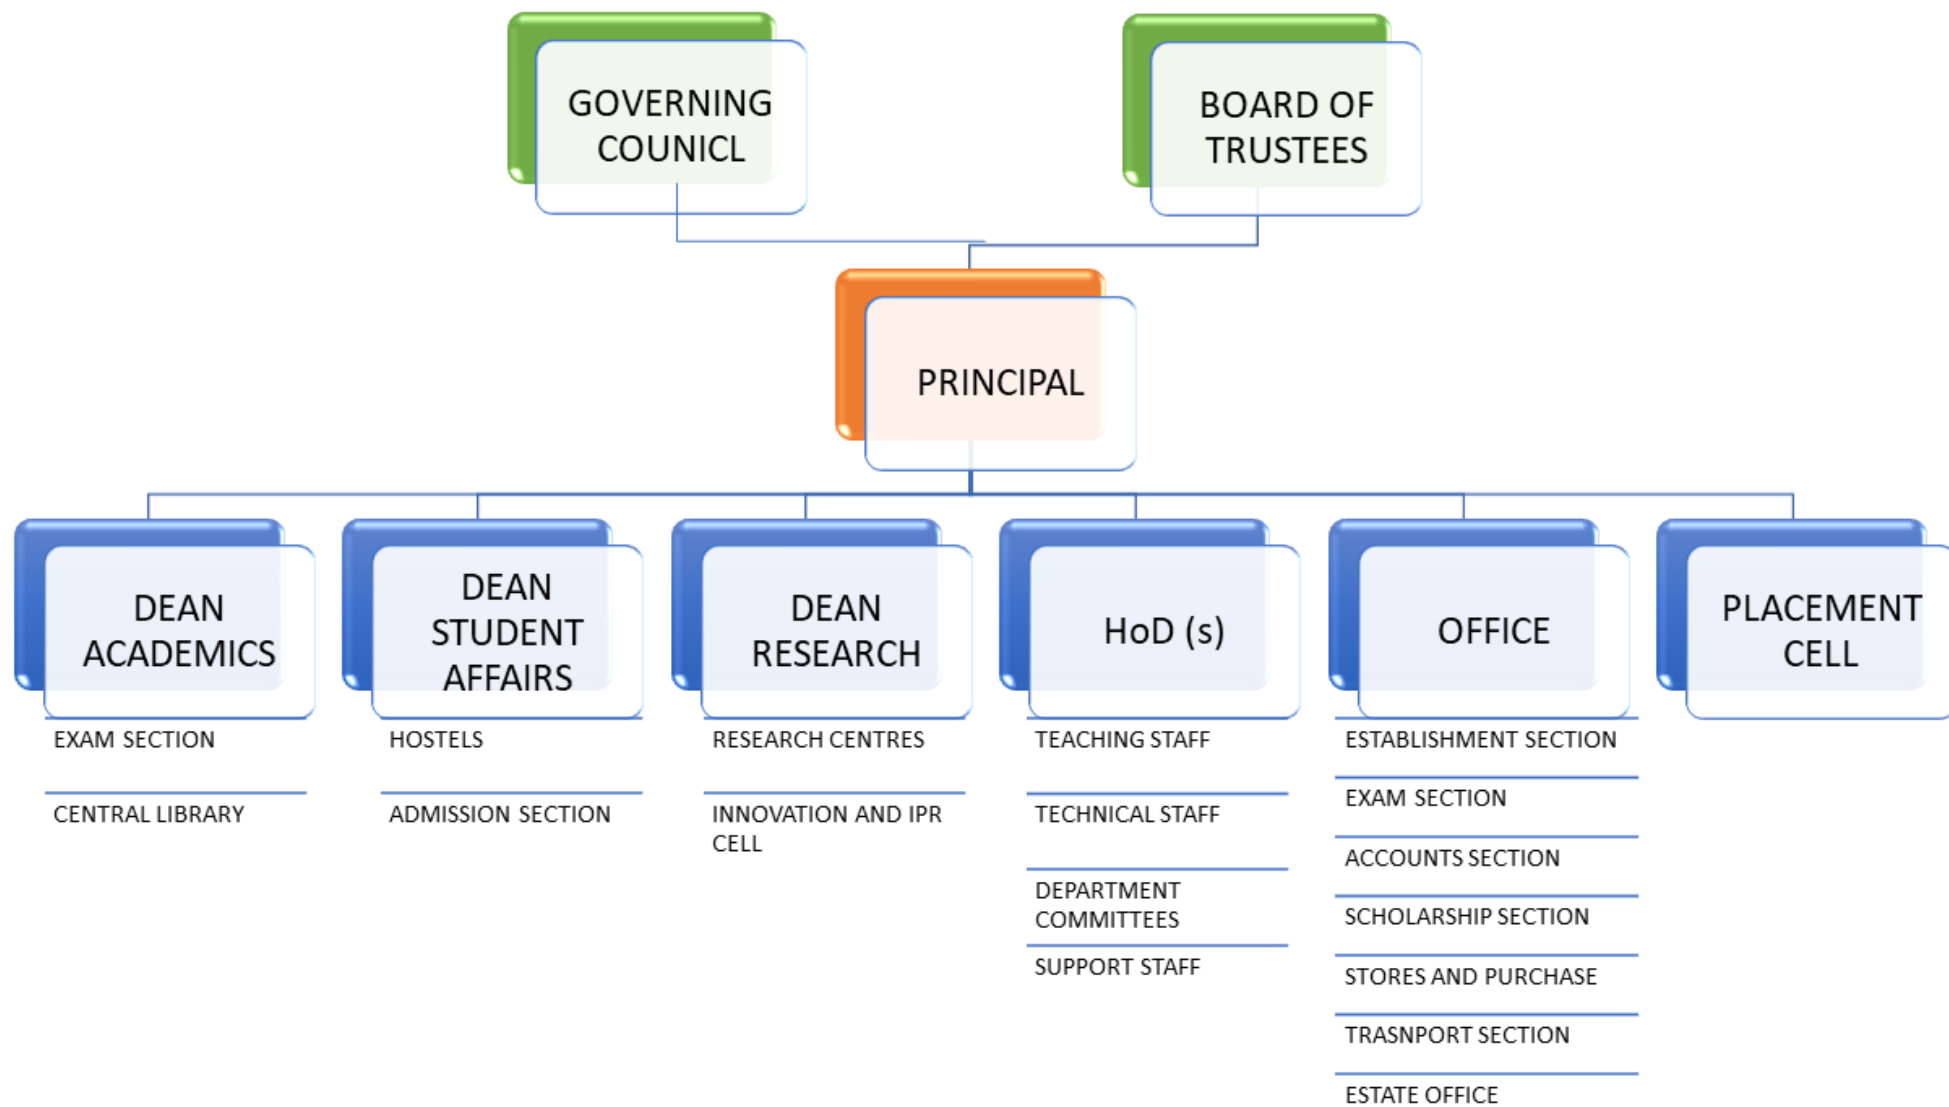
GOVERNING COUNICL

BOARD OF TRUSTEES

PRINCIPAL

DEAN ACADEMICS

EXAM SECTION

CENTRAL LIBRARY

DEAN STUDENT AFFAIRS

HOSTELS

ADMISSION SECTION

DEAN RESEARCH

RESEARCH CENTRES

INNOVATION AND IPR CELL

HoD (s)

TEACHING STAFF

TECHNICAL STAFF

DEPARTMENT COMMITTEES

SUPPORT STAFF

OFFICE

ESTABLISHMENT SECTION

EXAM SECTION

ACCOUNTS SECTION

SCHOLARSHIP SECTION

STORES AND PURCHASE

TRASNPORT SECTION

ESTATE OFFICE

PLACEMENT CELL